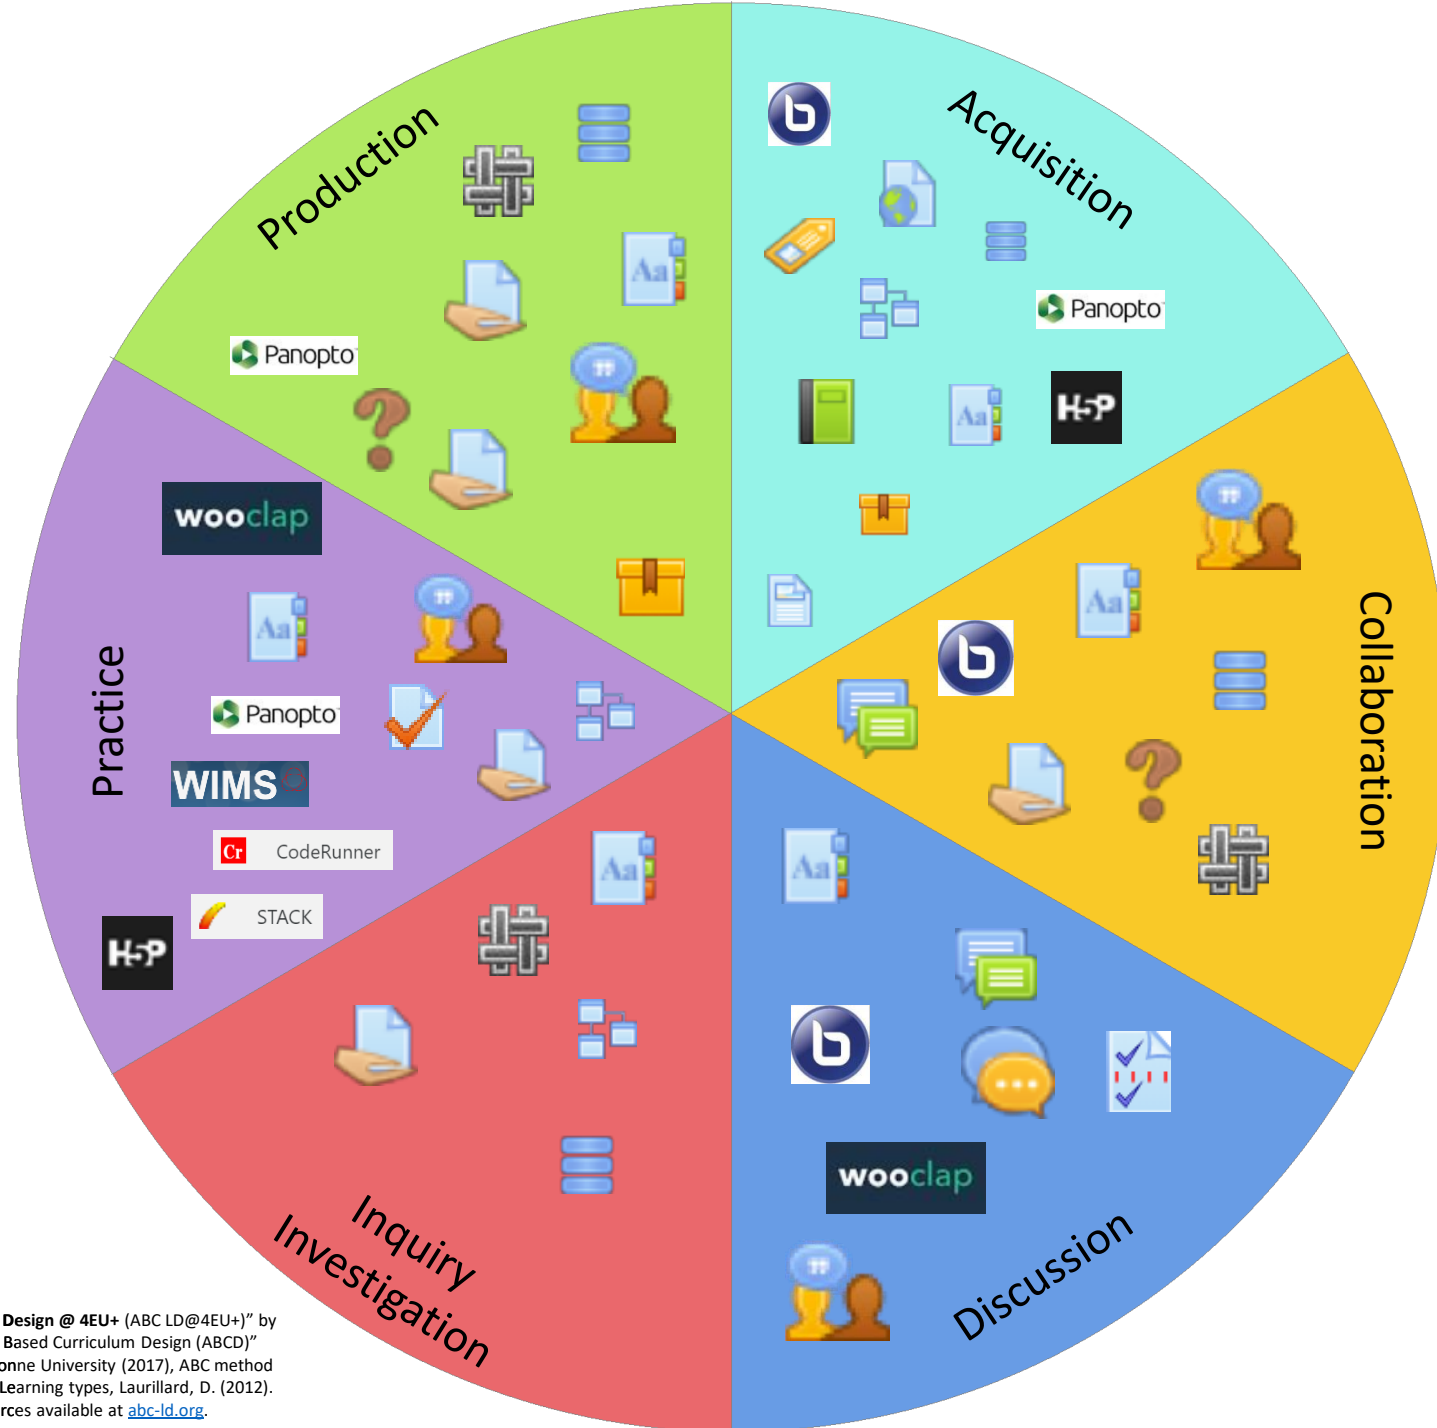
Production

Acquisition

Panopto

Panopto

H5P

Collaboration

wooclap

Practice

Panopto

WIMS

Cr CodeRunner

STACK

H5P

Inquiry
Investigation

wooclap

Discussion

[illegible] Design @ 4EU+ (ABC LD@4EU+)" by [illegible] Based Curriculum Design (ABCD)" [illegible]onne University (2017), ABC method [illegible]Learning types, Laurillard, D. (2012). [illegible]rces available at abc-ld.org.